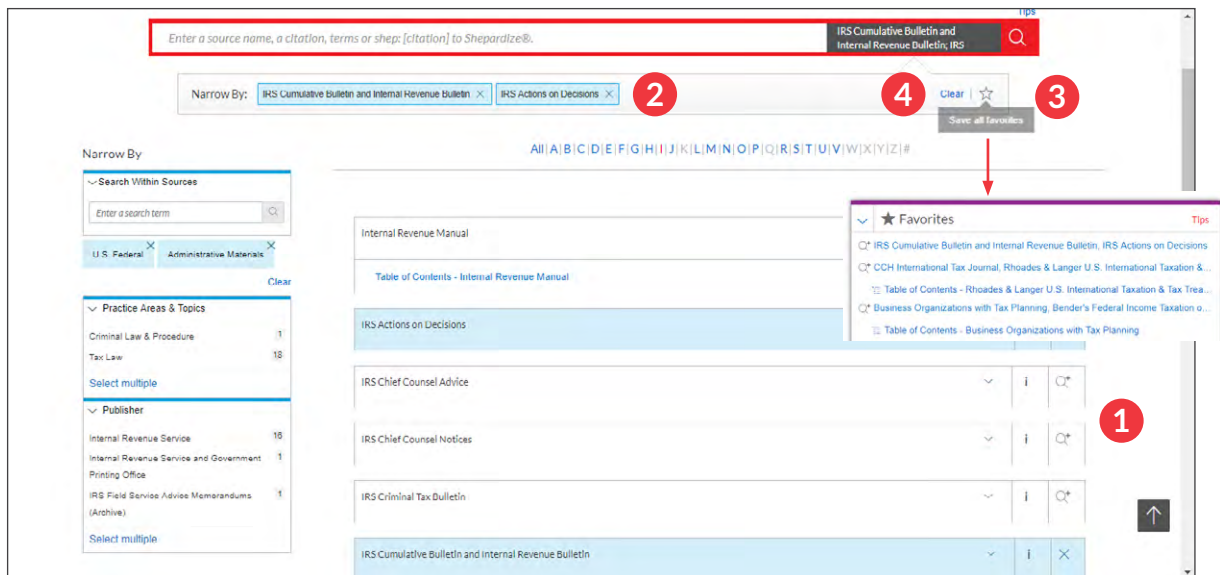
Tips

Enter a source name, a citation, terms or shep: [citation] to Shepardize®.

IRS Cumulative Bulletin and Internal Revenue Bulletin; IRS

Narrow By: IRS Cumulative Bulletin and Internal Revenue Bulletin × IRS Actions on Decisions ×

2

4

Clear

3

Save all favorites

All | A | B | C | D | E | F | G | H | I | J | K | L | M | N | O | P | Q | R | S | T | U | V | W | X | Y | Z | #

Narrow By

Search Within Sources

Enter a search term

U.S. Federal ×

Administrative Materials ×

Clear

Practice Areas & Topics

Criminal Law & Procedure 1

Tax Law 18

Select multiple

Publisher

Internal Revenue Service 16

Internal Revenue Service and Government Printing Office 1

IRS Field Service Advice Memorandums (Archive) 1

Select multiple

Internal Revenue Manual

Table of Contents - Internal Revenue Manual

IRS Actions on Decisions

IRS Chief Counsel Advice

IRS Chief Counsel Notices

IRS Criminal Tax Bulletin

IRS Cumulative Bulletin and Internal Revenue Bulletin

★ Favorites

Tips

IRS Cumulative Bulletin and Internal Revenue Bulletin, IRS Actions on Decisions

CCH International Tax Journal, Rhoades & Langer U.S. International Taxation &...

Table of Contents - Rhoades & Langer U.S. International Taxation & Tax Trea...

Business Organizations with Tax Planning, Bender's Federal Income Taxation o...

Table of Contents - Business Organizations with Tax Planning

1